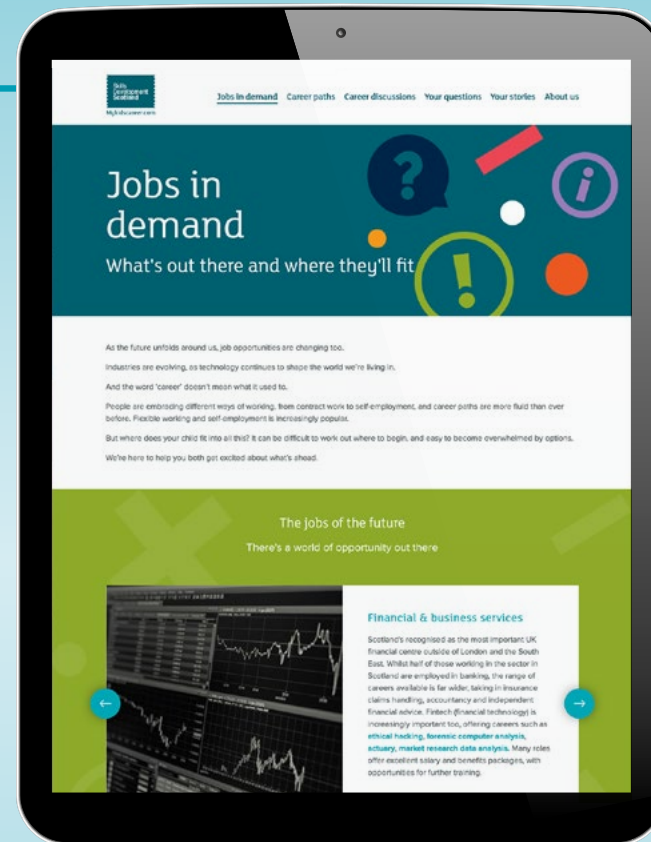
Skills Development Scotland

Mykidscareer.com

Jobs in demand Career paths Career discussions Your questions Your stories About us

Jobs in demand

What's out there and where they'll fit

As the future unfolds around us, job opportunities are changing too.

Industries are evolving, as technology continues to shape the world we're living in.

And the word 'career' doesn't mean what it used to.

People are embracing different ways of working, from contract work to self-employment, and career paths are more fluid than ever before. Flexible working and self-employment is increasingly popular.

But where does your child fit into all this? It can be difficult to work out where to begin, and easy to become overwhelmed by options.

We're here to help you both get excited about what's ahead.

The jobs of the future

There's a world of opportunity out there

Financial & business services

Scotland's recognised as the most important UK financial centre outside of London and the South East. Whilst half of those working in the sector in Scotland are employed in banking, the range of careers available is far wider, taking in insurance claims handling, accountancy and independent financial advice. Fintech (financial technology) is increasingly important too, offering careers such as ethical hacking, forensic computer analysis, actuary, market research data analysis. Many roles offer excellent salary and benefits packages, with opportunities for further training.